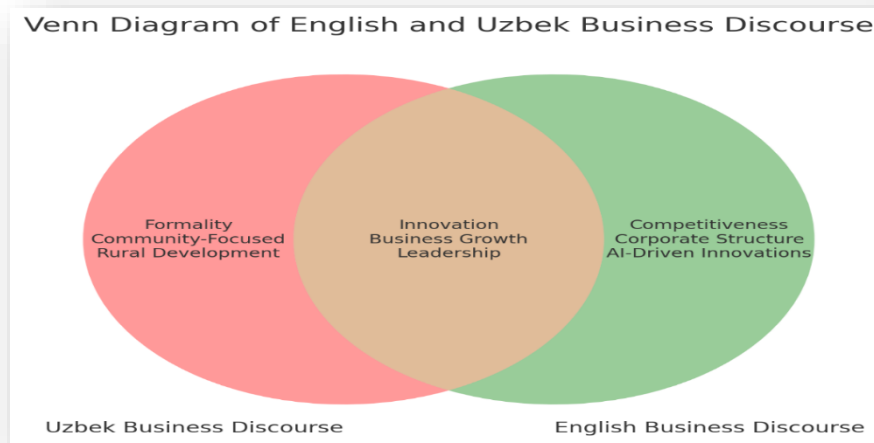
Venn Diagram of English and Uzbek Business Discourse

Formality
Community-Focused
Rural Development

Innovation
Business Growth
Leadership

Competitiveness
Corporate Structure
AI-Driven Innovations

Uzbek Business Discourse

English Business Discourse